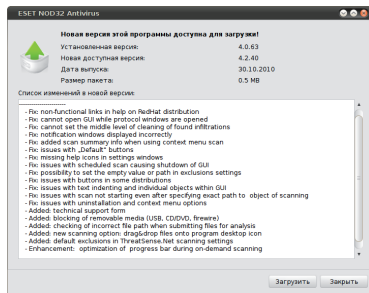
ESET NOD32 Antivirus

Новая версия этой программы доступна для загрузки!

| Установленная версия: | 4.0.63 |
|---|---|
| Новая доступная версия: | 4.2.40 |
| Дата выпуска: | 30.10.2010 |
| Размер пакета: | 0.5 MB |

Список изменений в новой версии:

- Fix: non-functional links in help on RedHat distribution
- Fix: cannot open GUI while protocol windows are opened
- Fix: cannot set the middle level of cleaning of found infiltrations
- Fix: notification windows displayed incorrectly
- Fix: added scan summary info when using context menu scan
- Fix: issues with „Default" buttons
- Fix: missing help icons in settings windows
- Fix: issues with scheduled scan causing shutdown of GUI
- Fix: possibility to set the empty value or path in exclusions settings
- Fix: issues with buttons in some distributions
- Fix: issues with text indenting and individual objects within GUI
- Fix: issues with scan not starting even after specifying exact path to object of scanning
- Fix: issues with uninstallation and context menu options
- Added: technical support form
- Added: blocking of removable media (USB, CD/DVD, firewire)
- Added: checking of incorrect file path when submitting files for analysis
- Added: new scanning option: drag&drop files onto program desktop icon
- Added: default exclusions in ThreatSense.Net scanning settings
- Enhancement: optimization of progress bar during on-demand scanning

Загрузить Закрыть